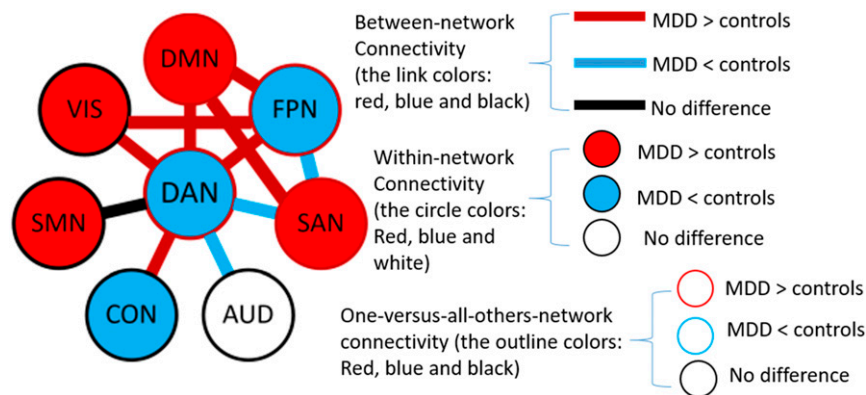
DMN
VIS
FPN
DAN
SMN
SAN
CON
AUD

Between-network Connectivity (the link colors: red, blue and black)

MDD > controls
MDD < controls
No difference

Within-network Connectivity (the circle colors: Red, blue and white)

MDD > controls
MDD < controls
No difference

One-versus-all-others-network connectivity (the outline colors: Red, blue and black)

MDD > controls
MDD < controls
No difference